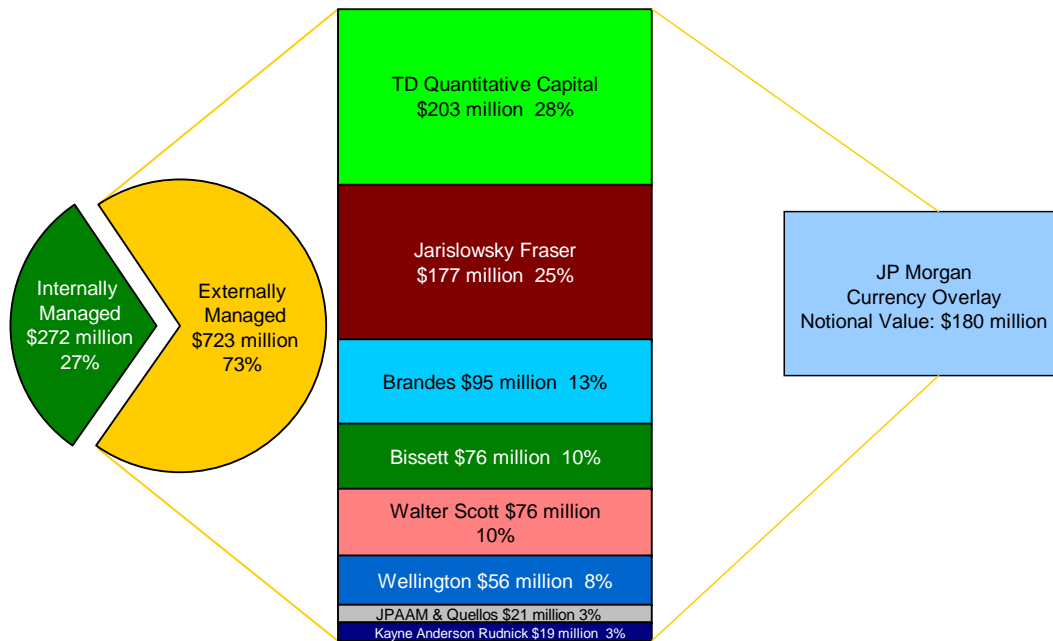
Internally Managed $272 million 27%

Externally Managed $723 million 73%

TD Quantitative Capital $203 million 28%

Jarislowsky Fraser $177 million 25%

Brandes $95 million 13%

Bissett $76 million 10%

Walter Scott $76 million 10%

Wellington $56 million 8%

JPAAM & Quellos $21 million 3%

Kayne Anderson Rudnick $19 million 3%

JP Morgan Currency Overlay Notional Value: $180 million